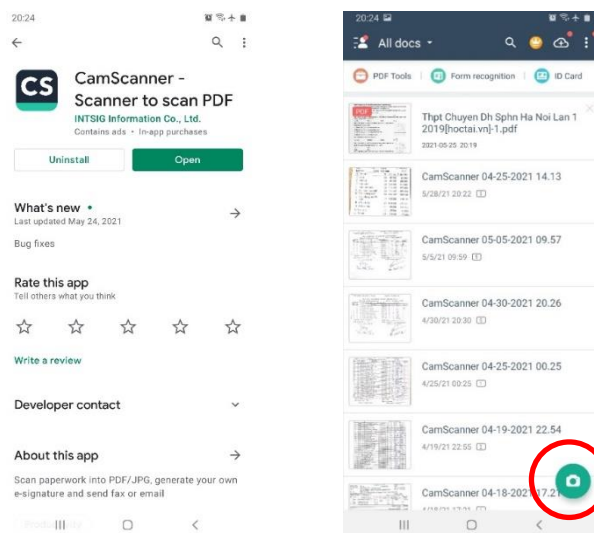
20:24

CS

CamScanner - Scanner to scan PDF
INTSIG Information Co., Ltd.
Contains ads · In-app purchases

Uninstall
Open

What's new •
Last updated May 24, 2021

Bug fixes

Rate this app
Tell others what you think

Write a review

Developer contact

About this app

Scan paperwork into PDF/JPG, generate your own e-signature and send fax or email

Productivity

20:24

All docs

PDF Tools
Form recognition
ID Card

PDF
Thpt Chuyen Dh Sphn Ha Noi Lan 1 2019[hoctai.vn]-1.pdf
2021-05-25 20:19

CamScanner 04-25-2021 14.13
5/28/21 20:22

CamScanner 05-05-2021 09.57
5/5/21 09:59

CamScanner 04-30-2021 20.26
4/30/21 20:30

CamScanner 04-25-2021 00.25
4/25/21 00:25

CamScanner 04-19-2021 22.54
4/19/21 22:55

CamScanner 04-18-2021 17.21
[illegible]